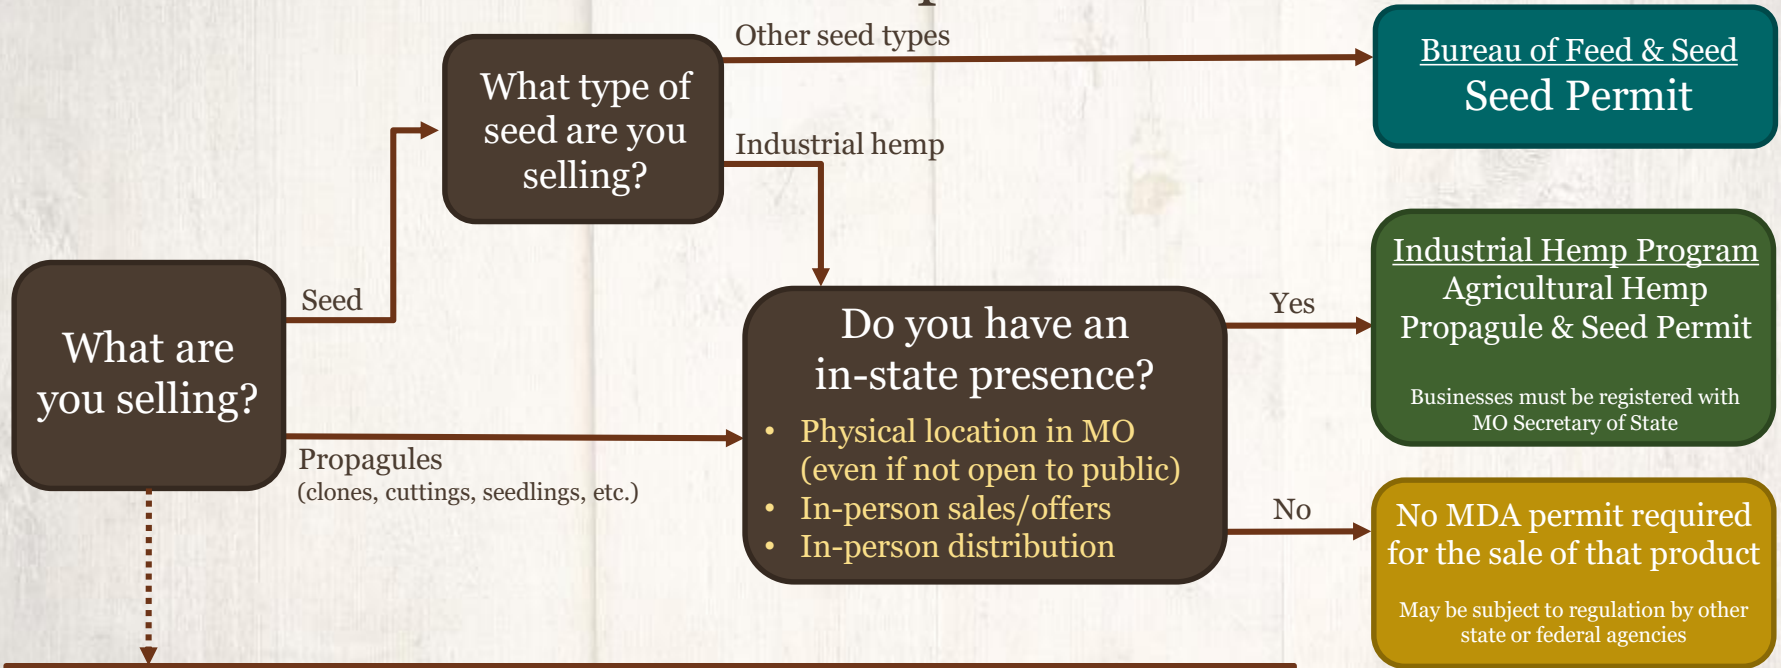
What are you selling?

Seed

What type of seed are you selling?

Other seed types

Bureau of Feed & Seed
Seed Permit

Industrial hemp

Propagules
(clones, cuttings, seedlings, etc.)

Do you have an in-state presence?

- Physical location in MO (even if not open to public)
- In-person sales/offers
- In-person distribution

Yes

Industrial Hemp Program
Agricultural Hemp Propagule & Seed Permit

Businesses must be registered with MO Secretary of State

No

No MDA permit required for the sale of that product

May be subject to regulation by other state or federal agencies